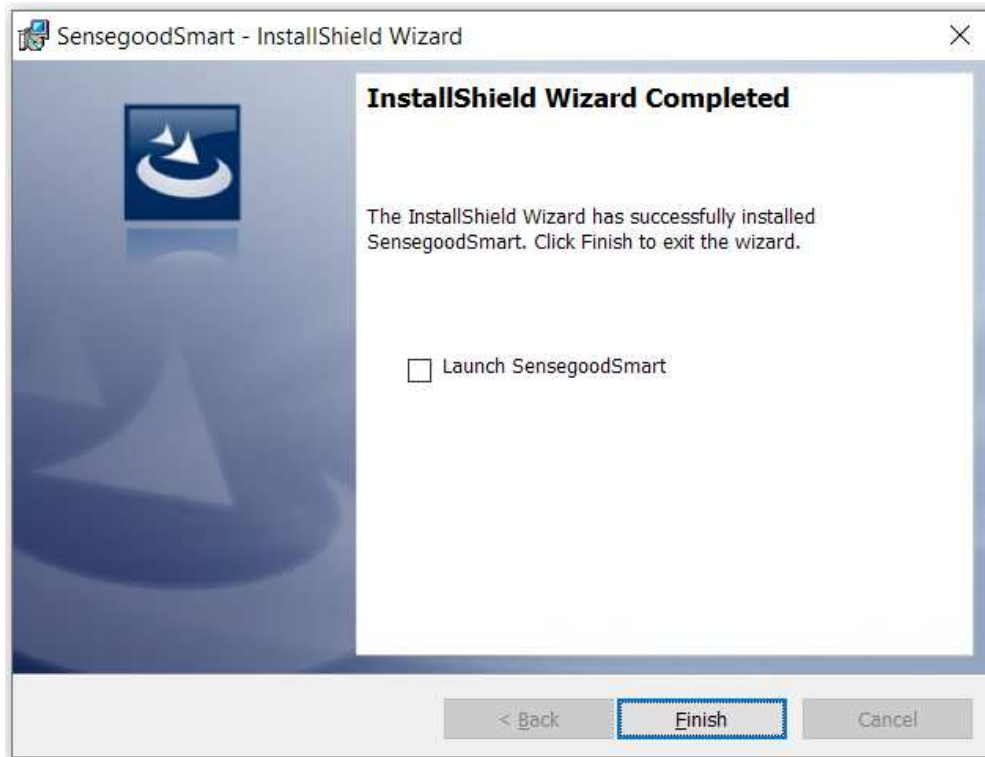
SensegoodSmart - InstallShield Wizard

InstallShield Wizard Completed

The InstallShield Wizard has successfully installed SensegoodSmart. Click Finish to exit the wizard.

Launch SensegoodSmart

< Back

Finish

Cancel